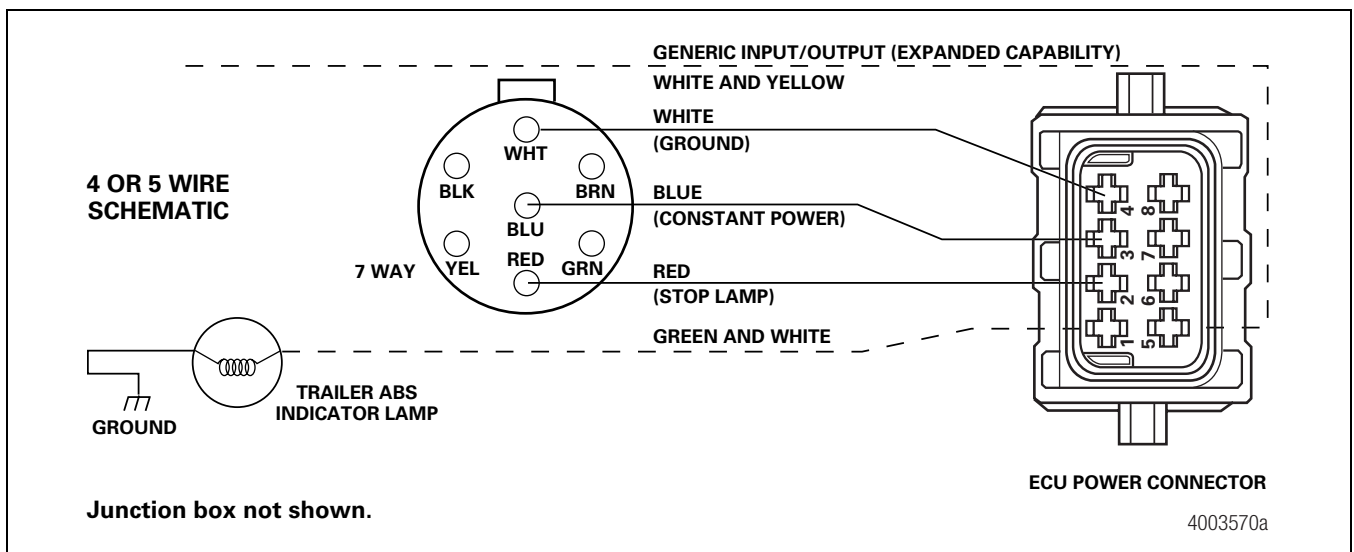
GENERIC INPUT/OUTPUT (EXPANDED CAPABILITY)
WHITE AND YELLOW

4 OR 5 WIRE SCHEMATIC

WHT
BLK
BRN
BLU
YEL
RED
GRN
7 WAY

WHITE
(GROUND)
BLUE
(CONSTANT POWER)
RED
(STOP LAMP)
GREEN AND WHITE

4 8
3 7
2 6
1 5

GROUND
TRAILER ABS INDICATOR LAMP

ECU POWER CONNECTOR

Junction box not shown.

4003570a